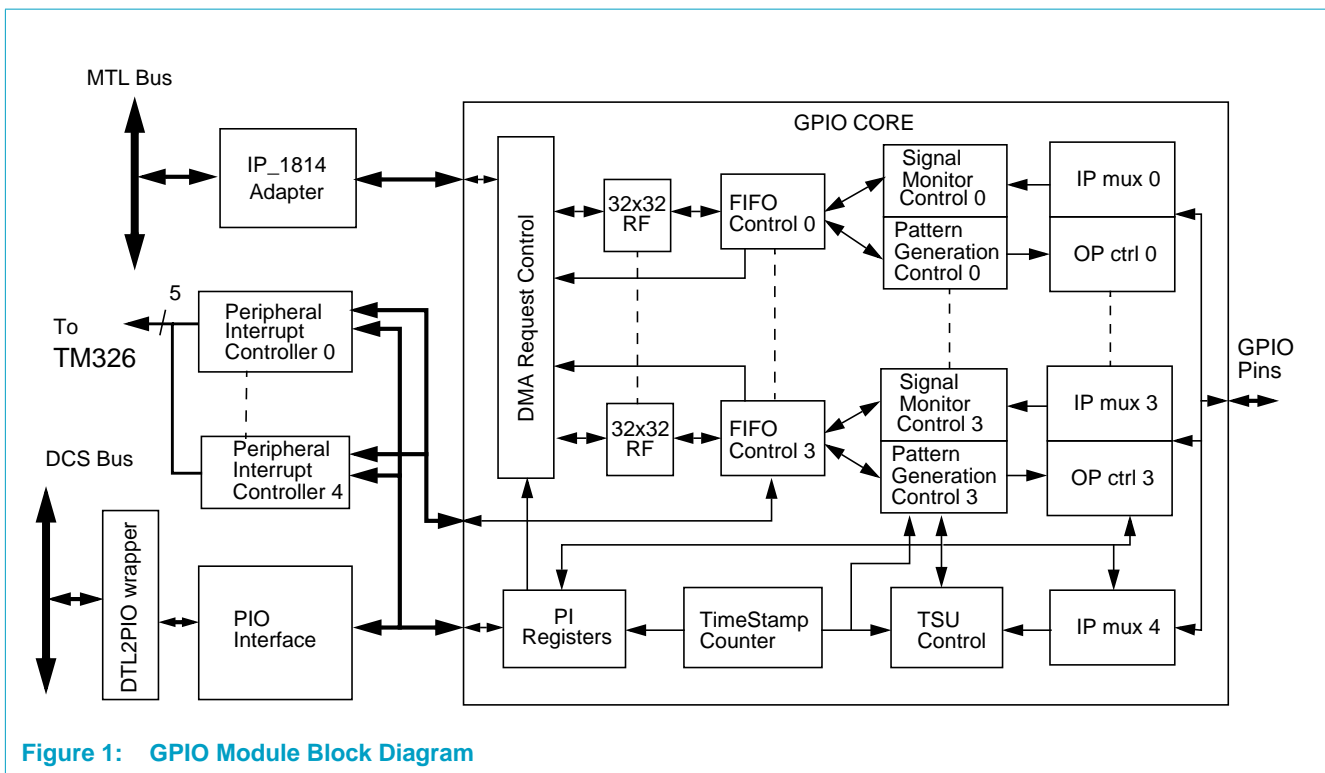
MTL Bus

IP_1814 Adapter

GPIO CORE

DMA Request Control

32x32 RF

FIFO Control 0

Signal Monitor Control 0

Pattern Generation Control 0

IP mux 0

OP ctrl 0

To TM326

5

Peripheral Interrupt Controller 0

Peripheral Interrupt Controller 4

GPIO Pins

32x32 RF

FIFO Control 3

Signal Monitor Control 3

Pattern Generation Control 3

IP mux 3

OP ctrl 3

DCS Bus

DTL2PIO wrapper

PIO Interface

PI Registers

TimeStamp Counter

TSU Control

IP mux 4

Figure 1: GPIO Module Block Diagram